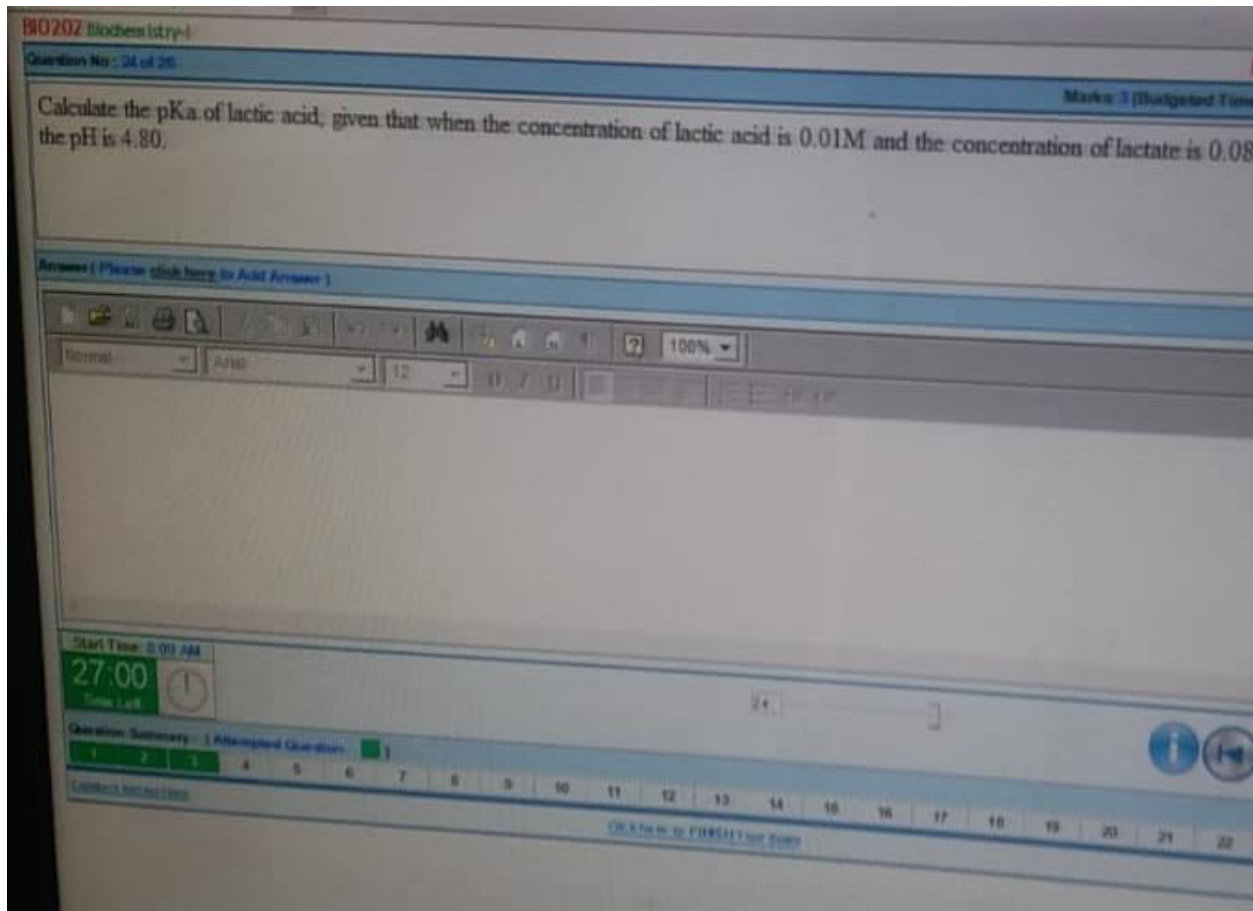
BIO202 Biochemistry-I

Question No : 24 of 26

Marks: 3 (Budgeted Time

Calculate the pKa of lactic acid, given that when the concentration of lactic acid is 0.01M and the concentration of lactate is 0.08 the pH is 4.80.

Answer ( Please click here to Add Answer )

100%

Normal

Arial

12

Start Time: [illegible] AM

27:00

Time Left

24

Question Summary : ( Attempted Question: )

| 1 | 2 | 3 | 4 | 5 | 6 | 7 | 8 | 9 | 10 | 11 | 12 | 13 | 14 | 15 | 16 | 17 | 18 | 19 | 20 | 21 | 22 |
|---|---|---|---|---|---|---|---|---|---|---|---|---|---|---|---|---|---|---|---|---|---|

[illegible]

Click here to FINISH Your Exam